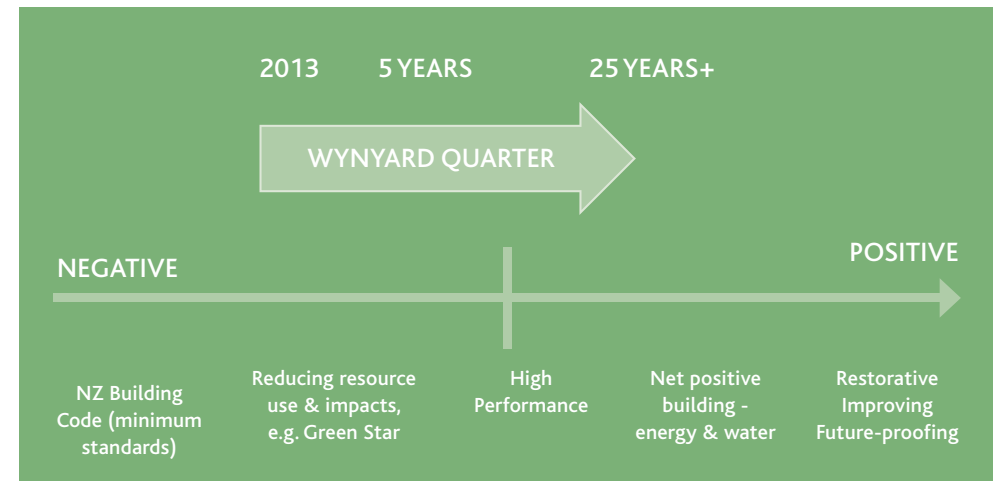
2013 5 YEARS 25 YEARS+

WYNYARD QUARTER

NEGATIVE

POSITIVE

NZ Building Code (minimum standards)

Reducing resource use & impacts, e.g. Green Star

High Performance

Net positive building - energy & water

Restorative Improving Future-proofing